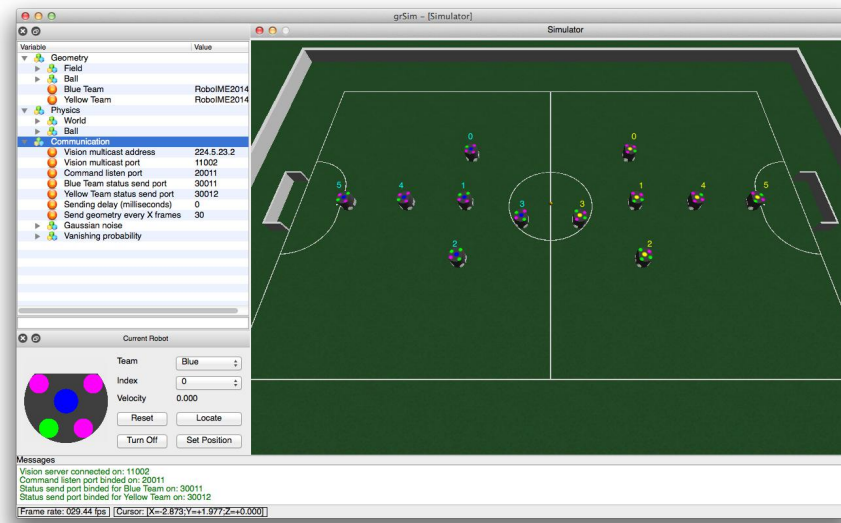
grSim - [Simulator]

| Variable | Value |
|---|---|
| Geometry | |
| Field | |
| Ball | |
| Blue Team | RoboIME2014 |
| Yellow Team | RoboIME2014 |
| Physics | |
| World | |
| Ball | |
| Communication | |
| Vision multicast address | 224.5.23.2 |
| Vision multicast port | 11002 |
| Command listen port | 20011 |
| Blue Team status send port | 30011 |
| Yellow Team status send port | 30012 |
| Sending delay (milliseconds) | 0 |
| Send geometry every X frames | 30 |
| Gaussian noise | |
| Vanishing probability | |

Current Robot

Team Blue

Index 0

Velocity 0.000

Reset

Locate

Turn Off

Set Position

Simulator

0 0 5 4 1 3 3 1 4 5 2 2

Messages

Vision server connected on: 11002
Command listen port binded on: 20011
Status send port binded for Blue Team on: 30011
Status send port binded for Yellow Team on: 30012

Frame rate: 029.44 fps Cursor: [X=-2.873;Y=+1.977;Z=+0.000]